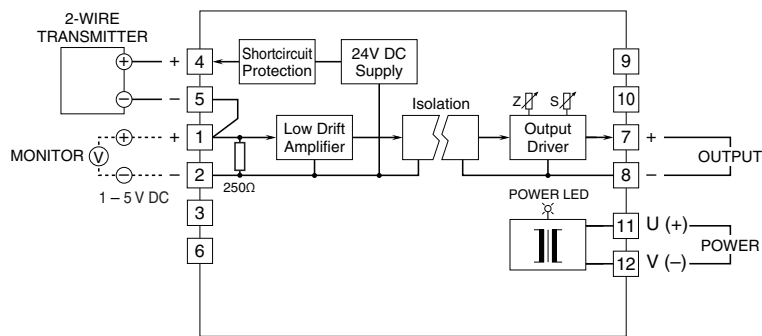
2-WIRE TRANSMITTER

+
−
+
−

MONITOR V

1 – 5 V DC

4
5
1
2
3
6

Shortcircuit Protection

24V DC Supply

Low Drift Amplifier

250Ω

Isolation

Z S

Output Driver

POWER LED

9
10
7
8
11
12

+
−
OUTPUT

U (+)
V (–)
POWER